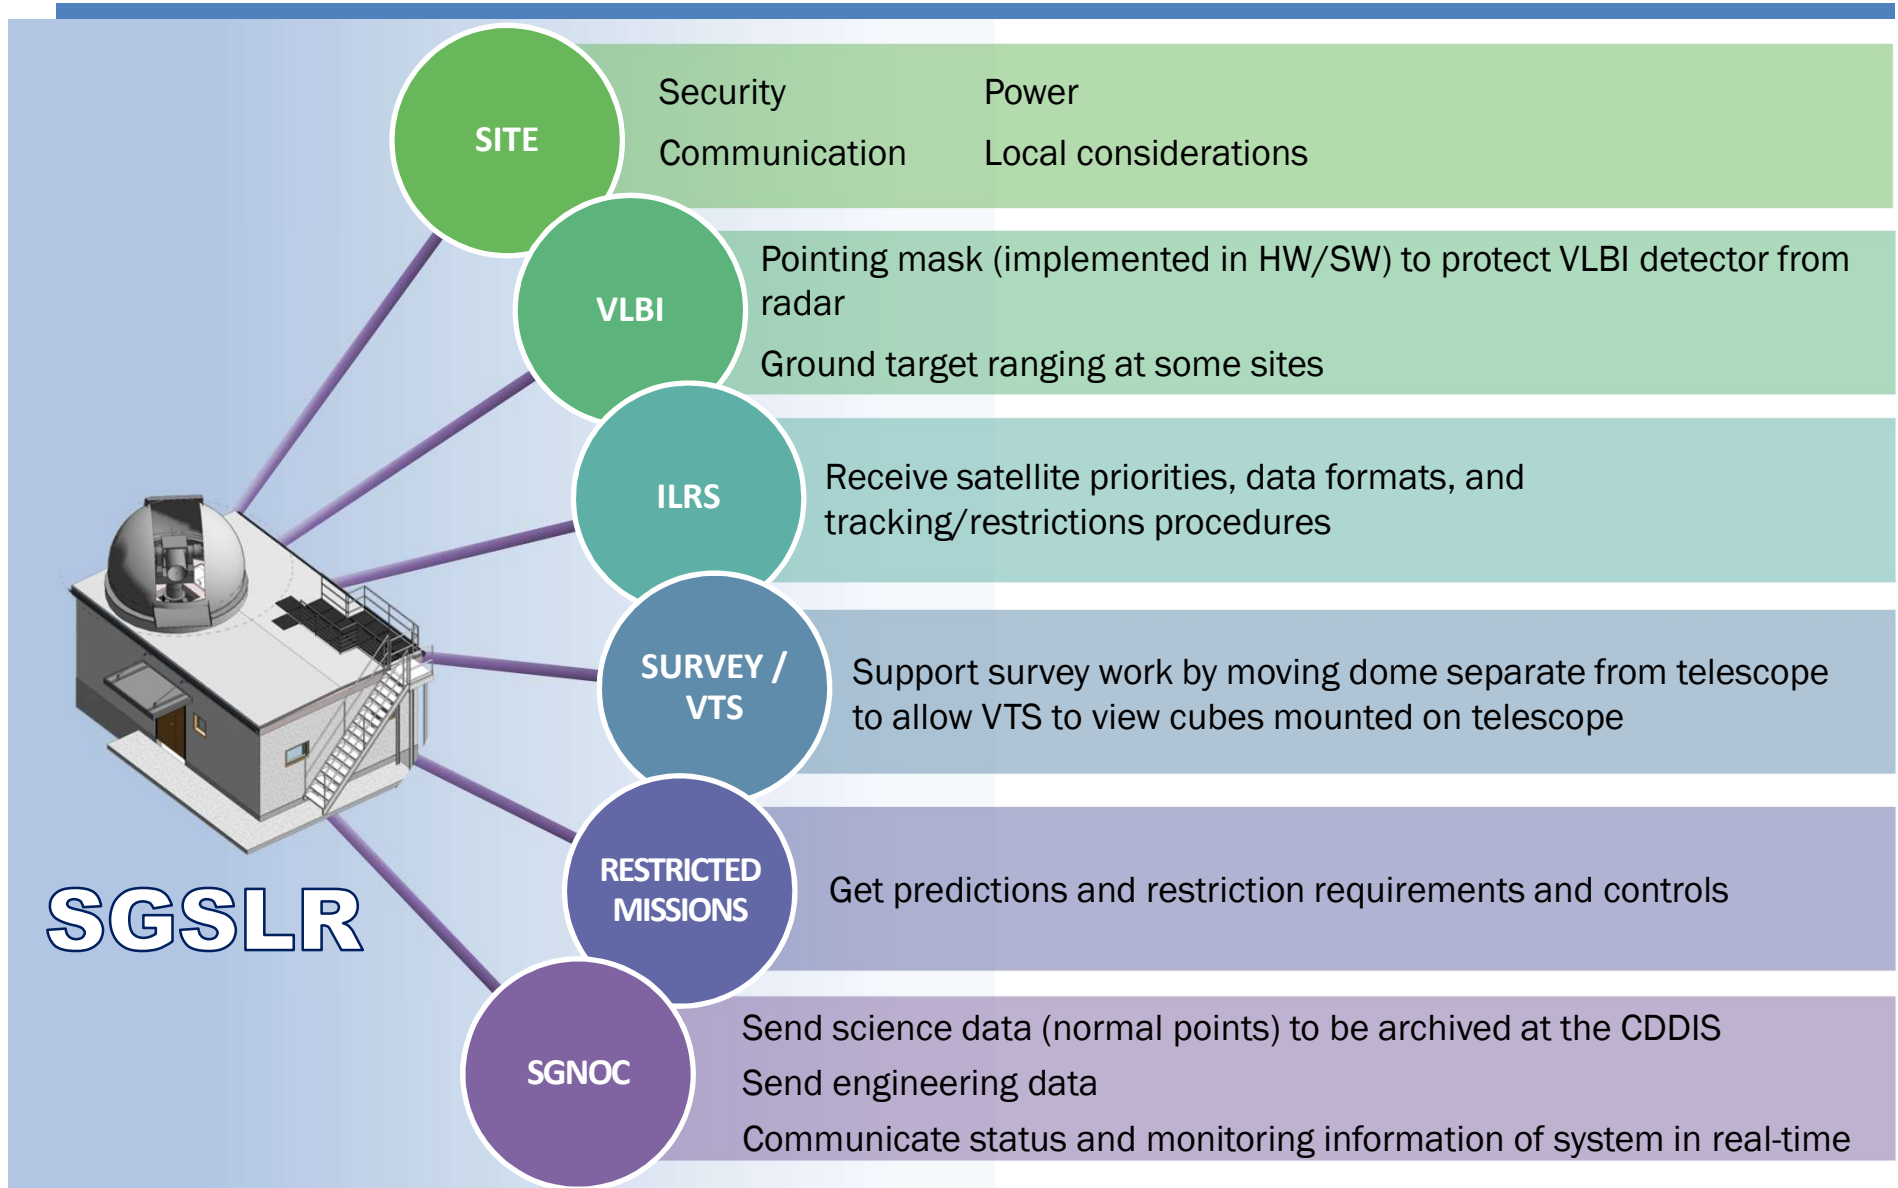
SITE

Security

Power

Communication

Local considerations

VLBI

Pointing mask (implemented in HW/SW) to protect VLBI detector from radar

Ground target ranging at some sites

ILRS

Receive satellite priorities, data formats, and tracking/restrictions procedures

SURVEY / VTS

Support survey work by moving dome separate from telescope to allow VTS to view cubes mounted on telescope

RESTRICTED MISSIONS

Get predictions and restriction requirements and controls

SGNOC

Send science data (normal points) to be archived at the CDDIS

Send engineering data

Communicate status and monitoring information of system in real-time

SGSLR